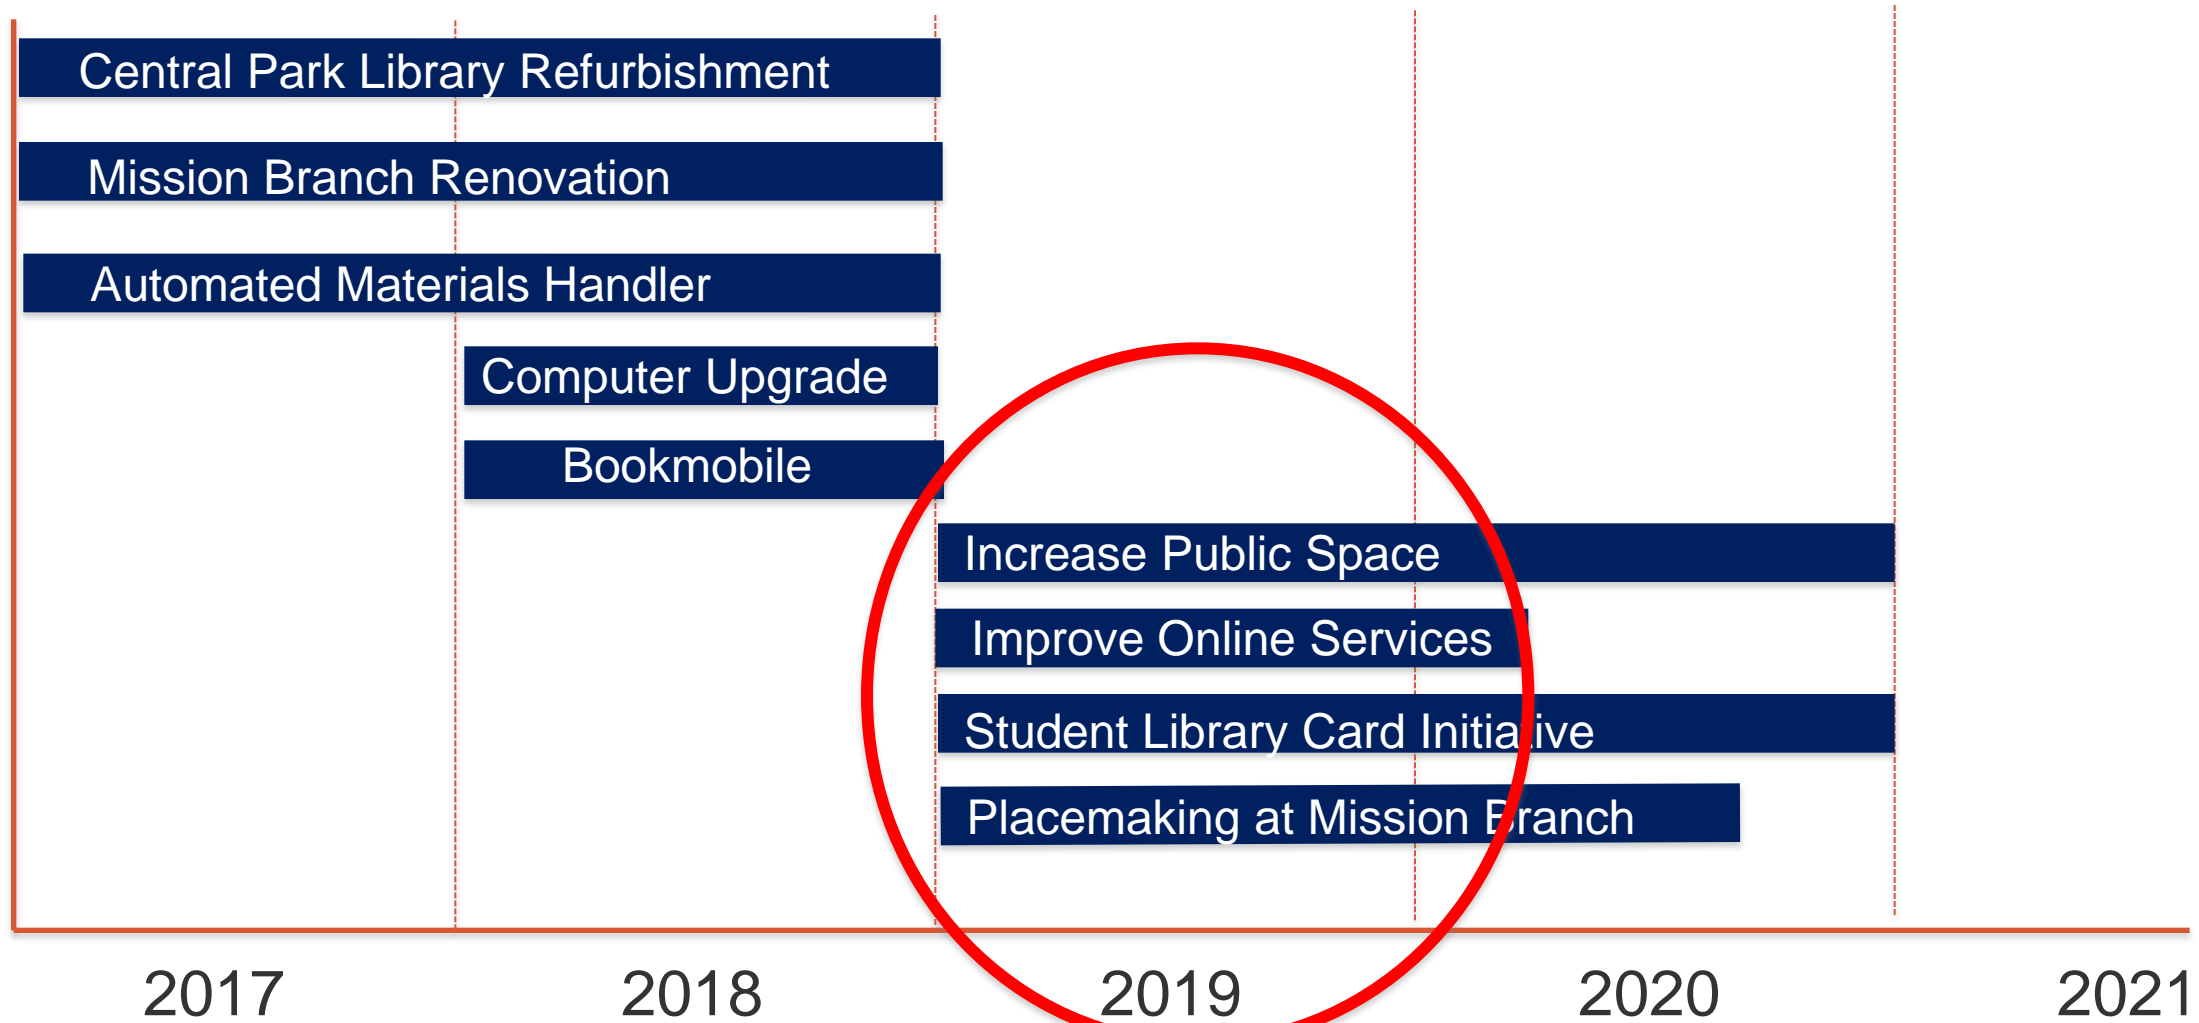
Central Park Library Refurbishment

Mission Branch Renovation

Automated Materials Handler

Computer Upgrade

Bookmobile

Increase Public Space

Improve Online Services

Student Library Card Initiative

Placemaking at Mission Branch

2017

2018

2019

2020

2021